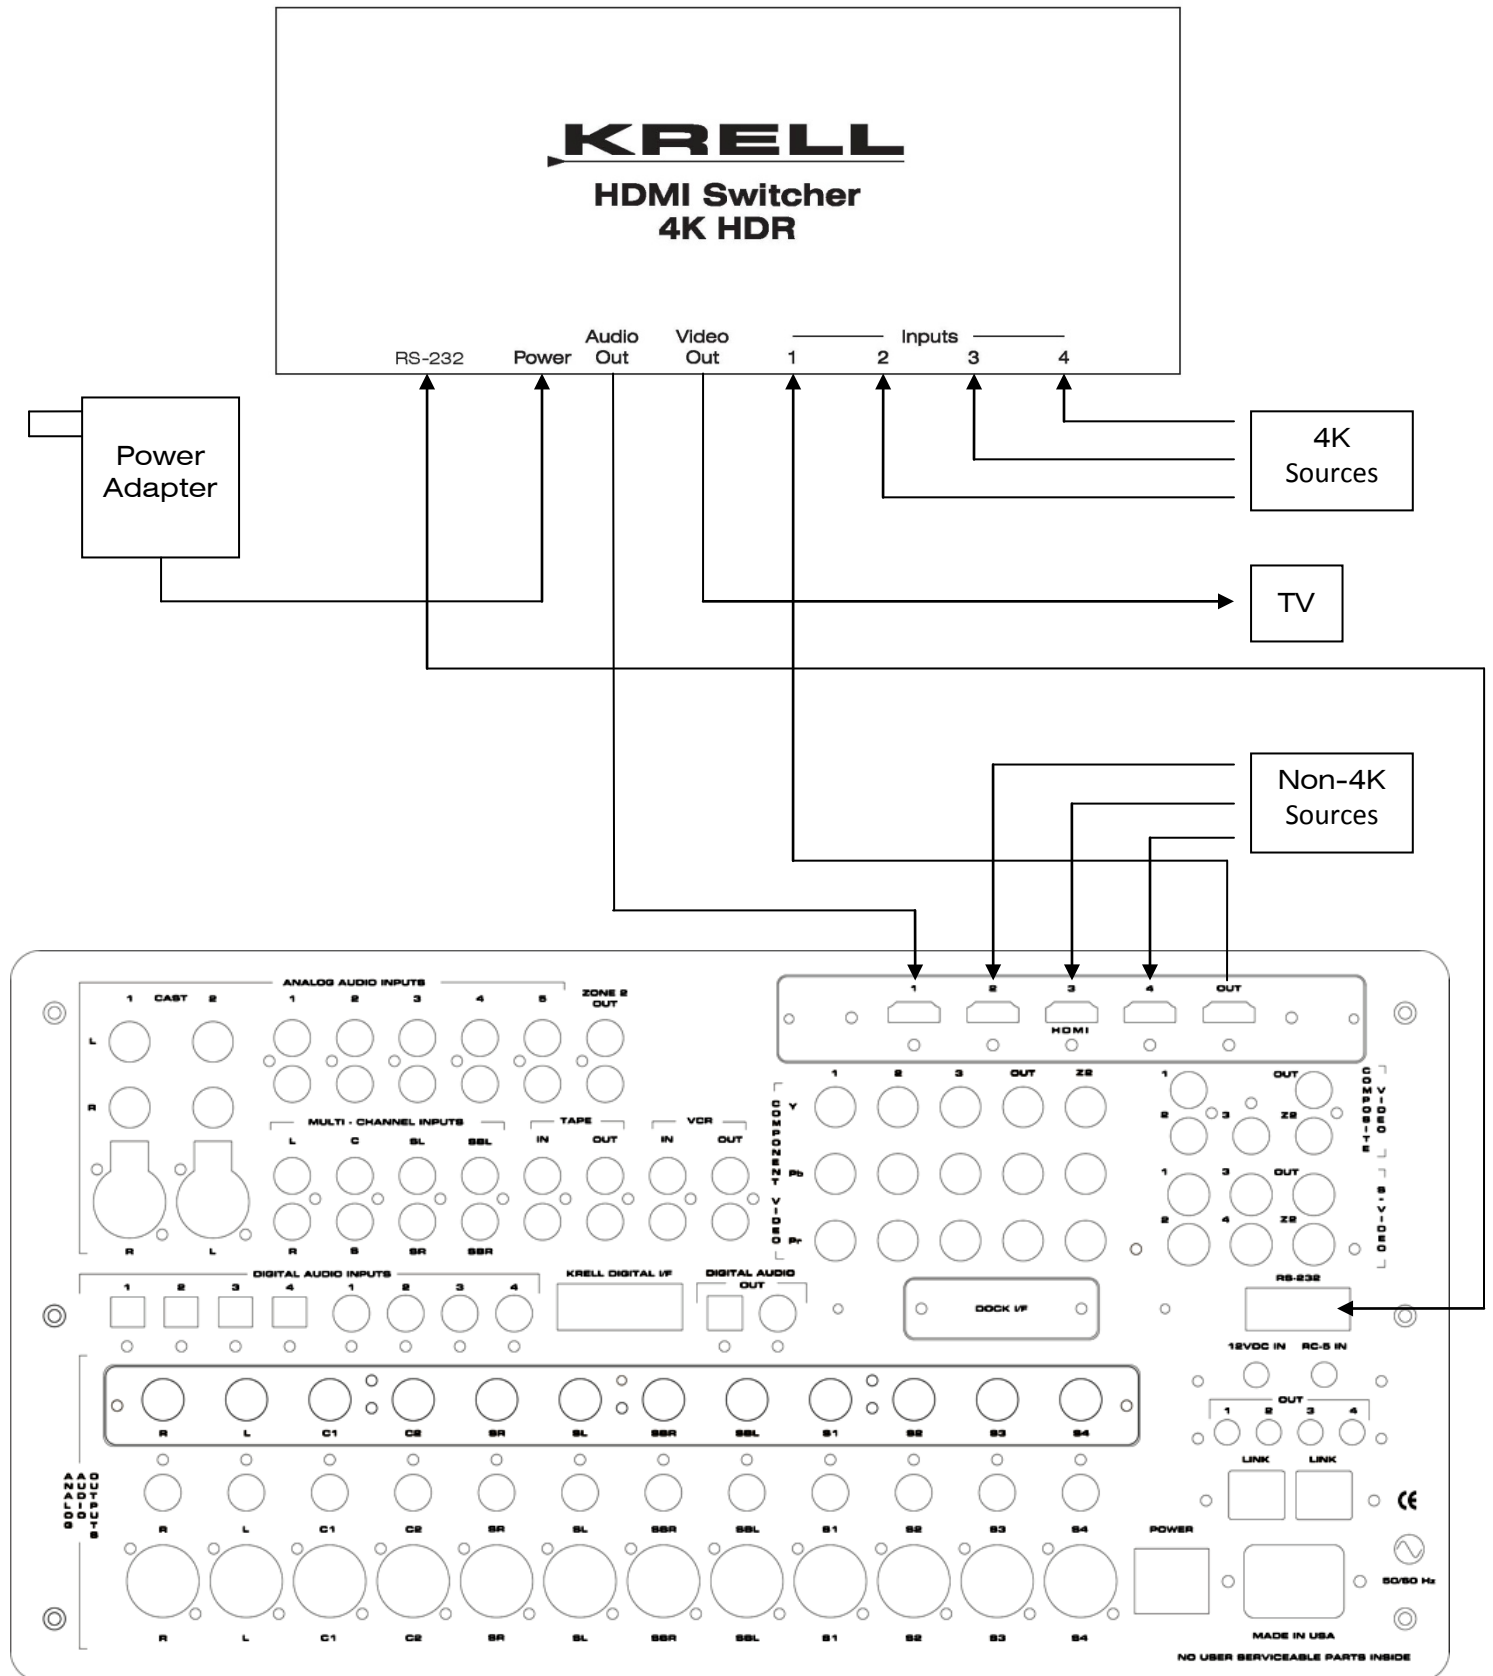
KRELL
HDMI Switcher
4K HDR

RS-232 Power Audio Out Video Out Inputs 1 2 3 4

Power Adapter

4K Sources

TV

Non-4K Sources

ANALOG AUDIO INPUTS
1 CAST 2
1 2 3 4 5
ZONE 2 OUT
L
R
MULTI - CHANNEL INPUTS
L C SL SBL
R S SR SBR
TAPE IN OUT
VCR IN OUT
R L

HDMI
1 2 3 4 OUT

COMPONENT VIDEO
1 2 3 OUT Z2
Y
Pb
Pr

COMPOSITE VIDEO
1 OUT 2 3 Z2

S-VIDEO
1 3 OUT 2 4 Z2

DIGITAL AUDIO INPUTS
1 2 3 4 1 2 3 4
KRELL DIGITAL I/F
DIGITAL AUDIO OUT
DOCK I/F
RS-232
12VDC IN RC-5 IN
OUT 1 2 3 4
LINK LINK

ANALOG AUDIO OUTPUTS
R L C1 C2 SR SL SBR SBL S1 S2 S3 S4
R L C1 C2 SR SL SBR SBL S1 S2 S3 S4
R L C1 C2 SR SL SBR SBL S1 S2 S3 S4

POWER
CE
50/60 Hz
MADE IN USA
NO USER SERVICEABLE PARTS INSIDE